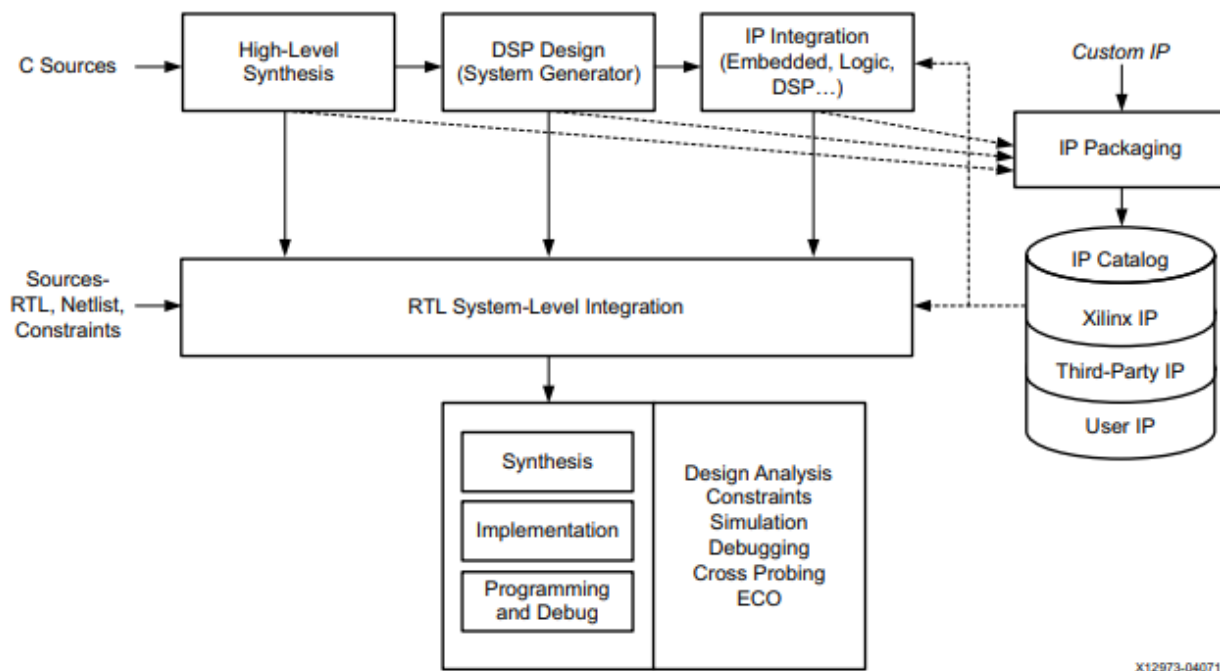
C Sources

High-Level Synthesis

DSP Design (System Generator)

IP Integration (Embedded, Logic, DSP…)

Custom IP

IP Packaging

IP Catalog

Xilinx IP

Third-Party IP

User IP

Sources-RTL, Netlist, Constraints

RTL System-Level Integration

Synthesis

Implementation

Programming and Debug

Design Analysis
Constraints
Simulation
Debugging
Cross Probing
ECO

X12973-04071